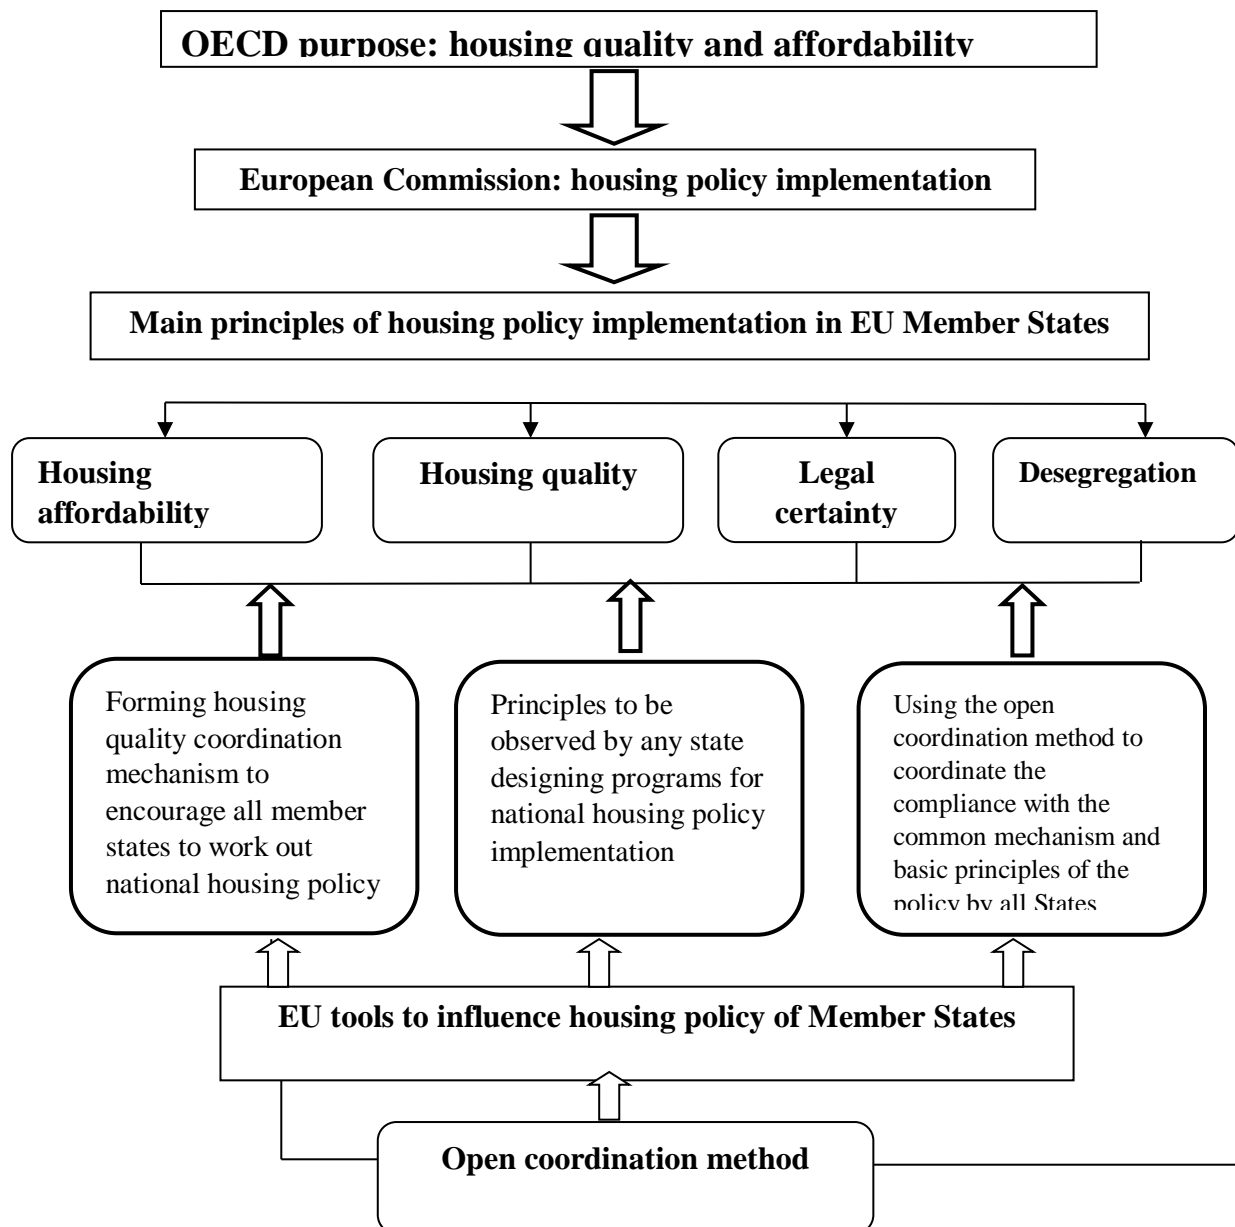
OECD purpose: housing quality and affordability

European Commission: housing policy implementation

Main principles of housing policy implementation in EU Member States

Housing affordability

Housing quality

Legal certainty

Desegregation

Forming housing quality coordination mechanism to encourage all member states to work out national housing policy

Principles to be observed by any state designing programs for national housing policy implementation

Using the open coordination method to coordinate the compliance with the common mechanism and basic principles of the policy by all States

EU tools to influence housing policy of Member States

Open coordination method